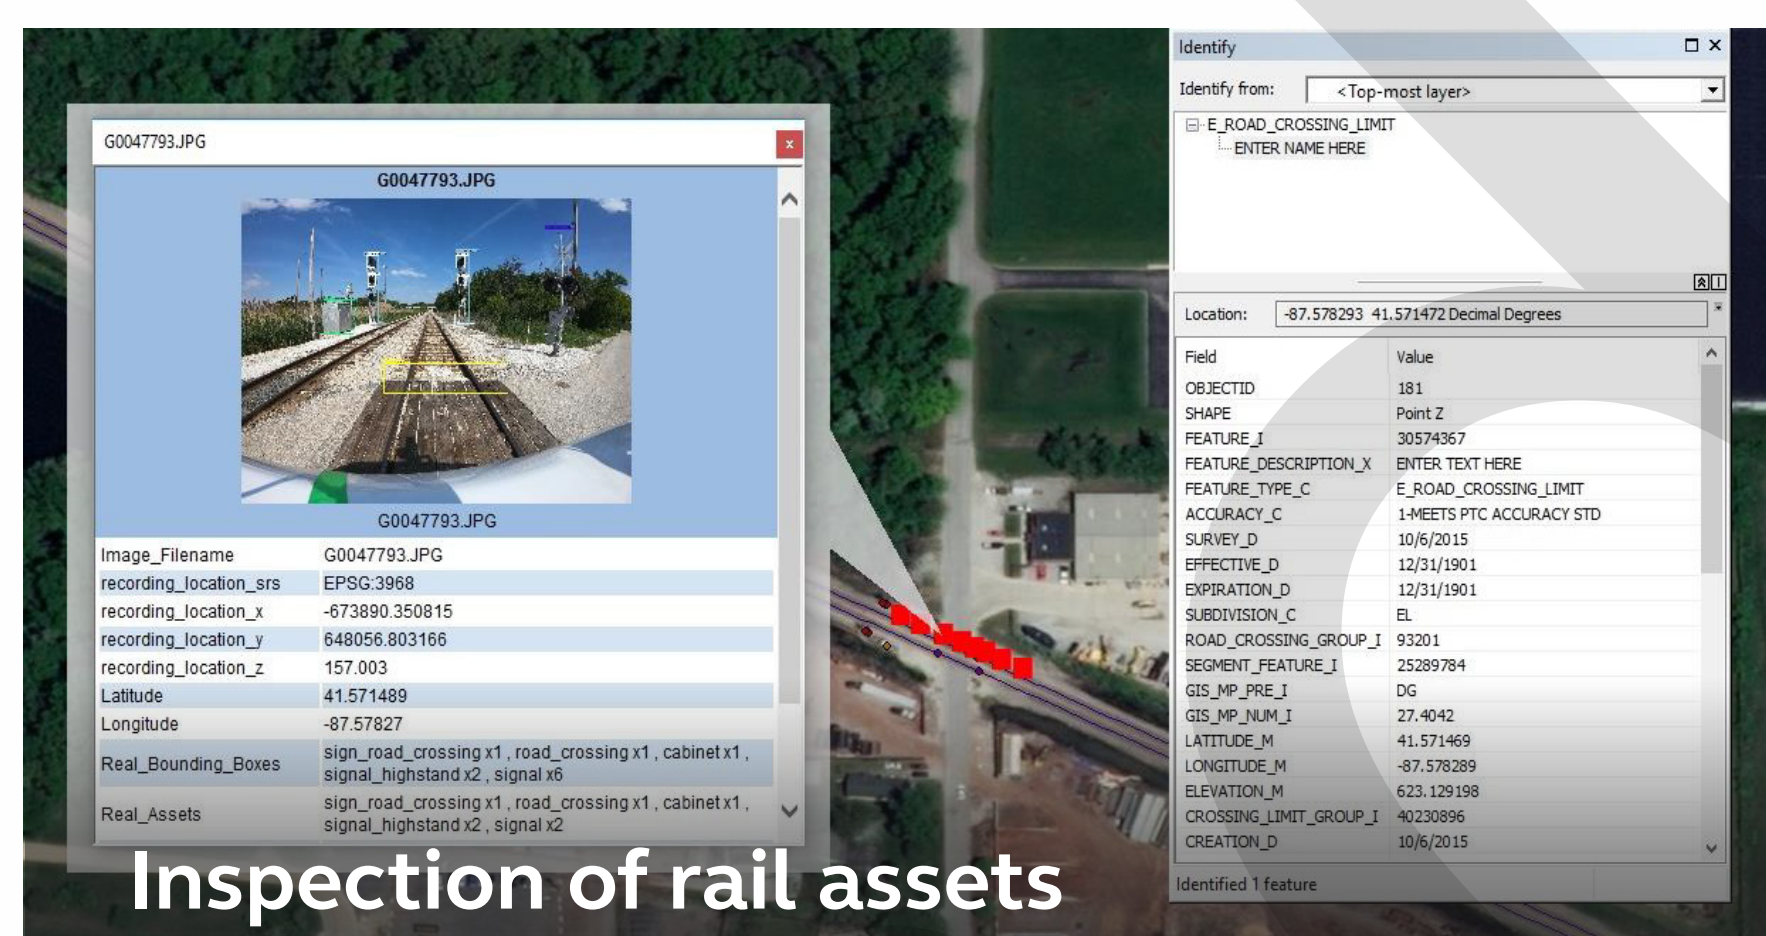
G0047793.JPG

G0047793.JPG

G0047793.JPG

| | |
|---|---|
| Image_Filename | G0047793.JPG |
| recording_location_srs | EPSG:3968 |
| recording_location_x | -673890.350815 |
| recording_location_y | 648056.803166 |
| recording_location_z | 157.003 |
| Latitude | 41.571489 |
| Longitude | -87.57827 |
| Real_Bounding_Boxes | sign_road_crossing x1 , road_crossing x1 , cabinet x1 , signal_highstand x2 , signal x6 |
| Real_Assets | sign_road_crossing x1 , road_crossing x1 , cabinet x1 , signal_highstand x2 , signal x2 |

Identify

Identify from: <Top-most layer>

E_ROAD_CROSSING_LIMIT
ENTER NAME HERE

Location: -87.578293 41.571472 Decimal Degrees

| Field | Value |
|---|---|
| OBJECTID | 181 |
| SHAPE | Point Z |
| FEATURE_I | 30574367 |
| FEATURE_DESCRIPTION_X | ENTER TEXT HERE |
| FEATURE_TYPE_C | E_ROAD_CROSSING_LIMIT |
| ACCURACY_C | 1-MEETS PTC ACCURACY STD |
| SURVEY_D | 10/6/2015 |
| EFFECTIVE_D | 12/31/1901 |
| EXPIRATION_D | 12/31/1901 |
| SUBDIVISION_C | EL |
| ROAD_CROSSING_GROUP_I | 93201 |
| SEGMENT_FEATURE_I | 25289784 |
| GIS_MP_PRE_I | DG |
| GIS_MP_NUM_I | 27.4042 |
| LATITUDE_M | 41.571469 |
| LONGITUDE_M | -87.578289 |
| ELEVATION_M | 623.129198 |
| CROSSING_LIMIT_GROUP_I | 40230896 |
| CREATION_D | 10/6/2015 |

Identified 1 feature

Inspection of rail assets